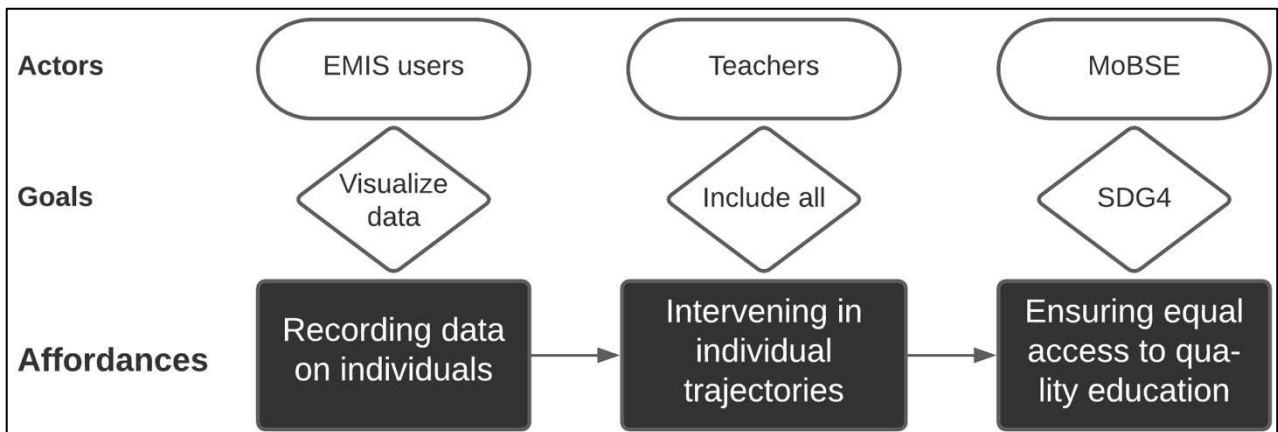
Actors

EMIS users

Teachers

MoBSE

Goals

Visualize data

Include all

SDG4

Affordances

Recording data on individuals

Intervening in individual trajectories

Ensuring equal access to quality education